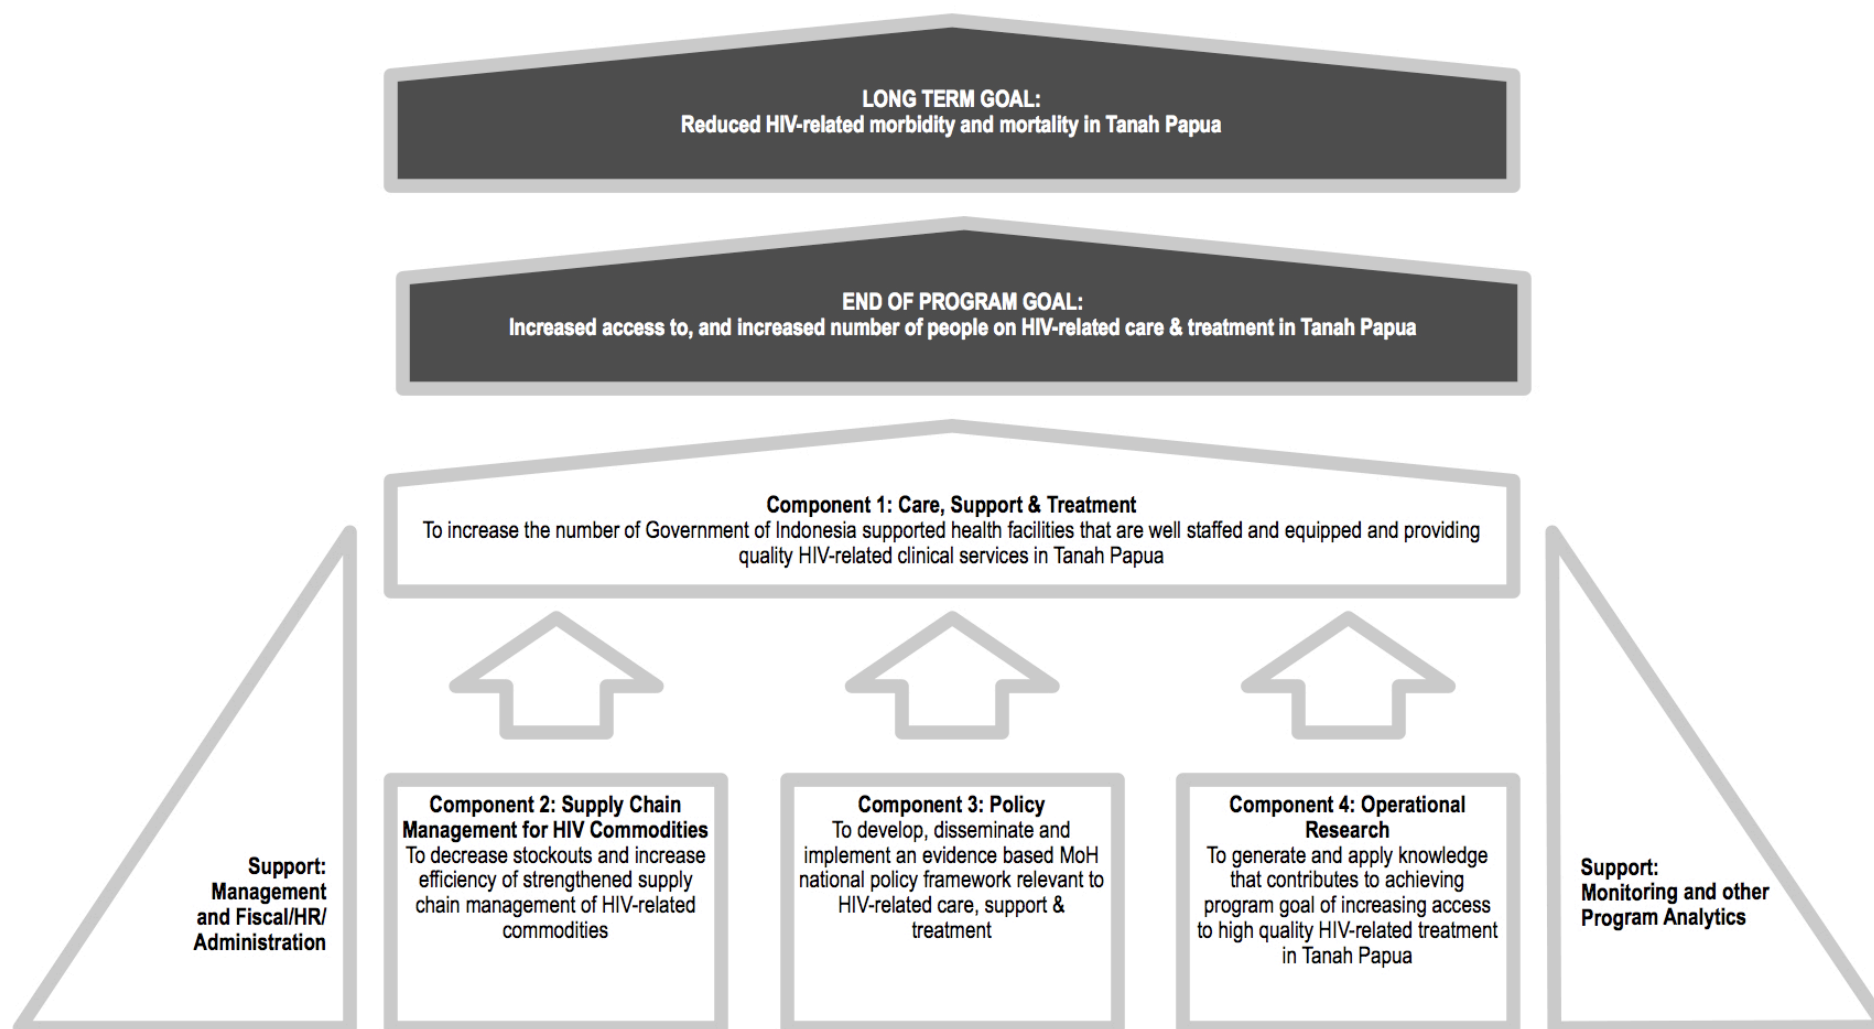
LONG TERM GOAL:
Reduced HIV-related morbidity and mortality in Tanah Papua

END OF PROGRAM GOAL:
Increased access to, and increased number of people on HIV-related care & treatment in Tanah Papua

Component 1: Care, Support & Treatment
To increase the number of Government of Indonesia supported health facilities that are well staffed and equipped and providing quality HIV-related clinical services in Tanah Papua

Support:
Management and Fiscal/HR/ Administration

Component 2: Supply Chain Management for HIV Commodities
To decrease stockouts and increase efficiency of strengthened supply chain management of HIV-related commodities

Component 3: Policy
To develop, disseminate and implement an evidence based MoH national policy framework relevant to HIV-related care, support & treatment

Component 4: Operational Research
To generate and apply knowledge that contributes to achieving program goal of increasing access to high quality HIV-related treatment in Tanah Papua

Support:
Monitoring and other Program Analytics